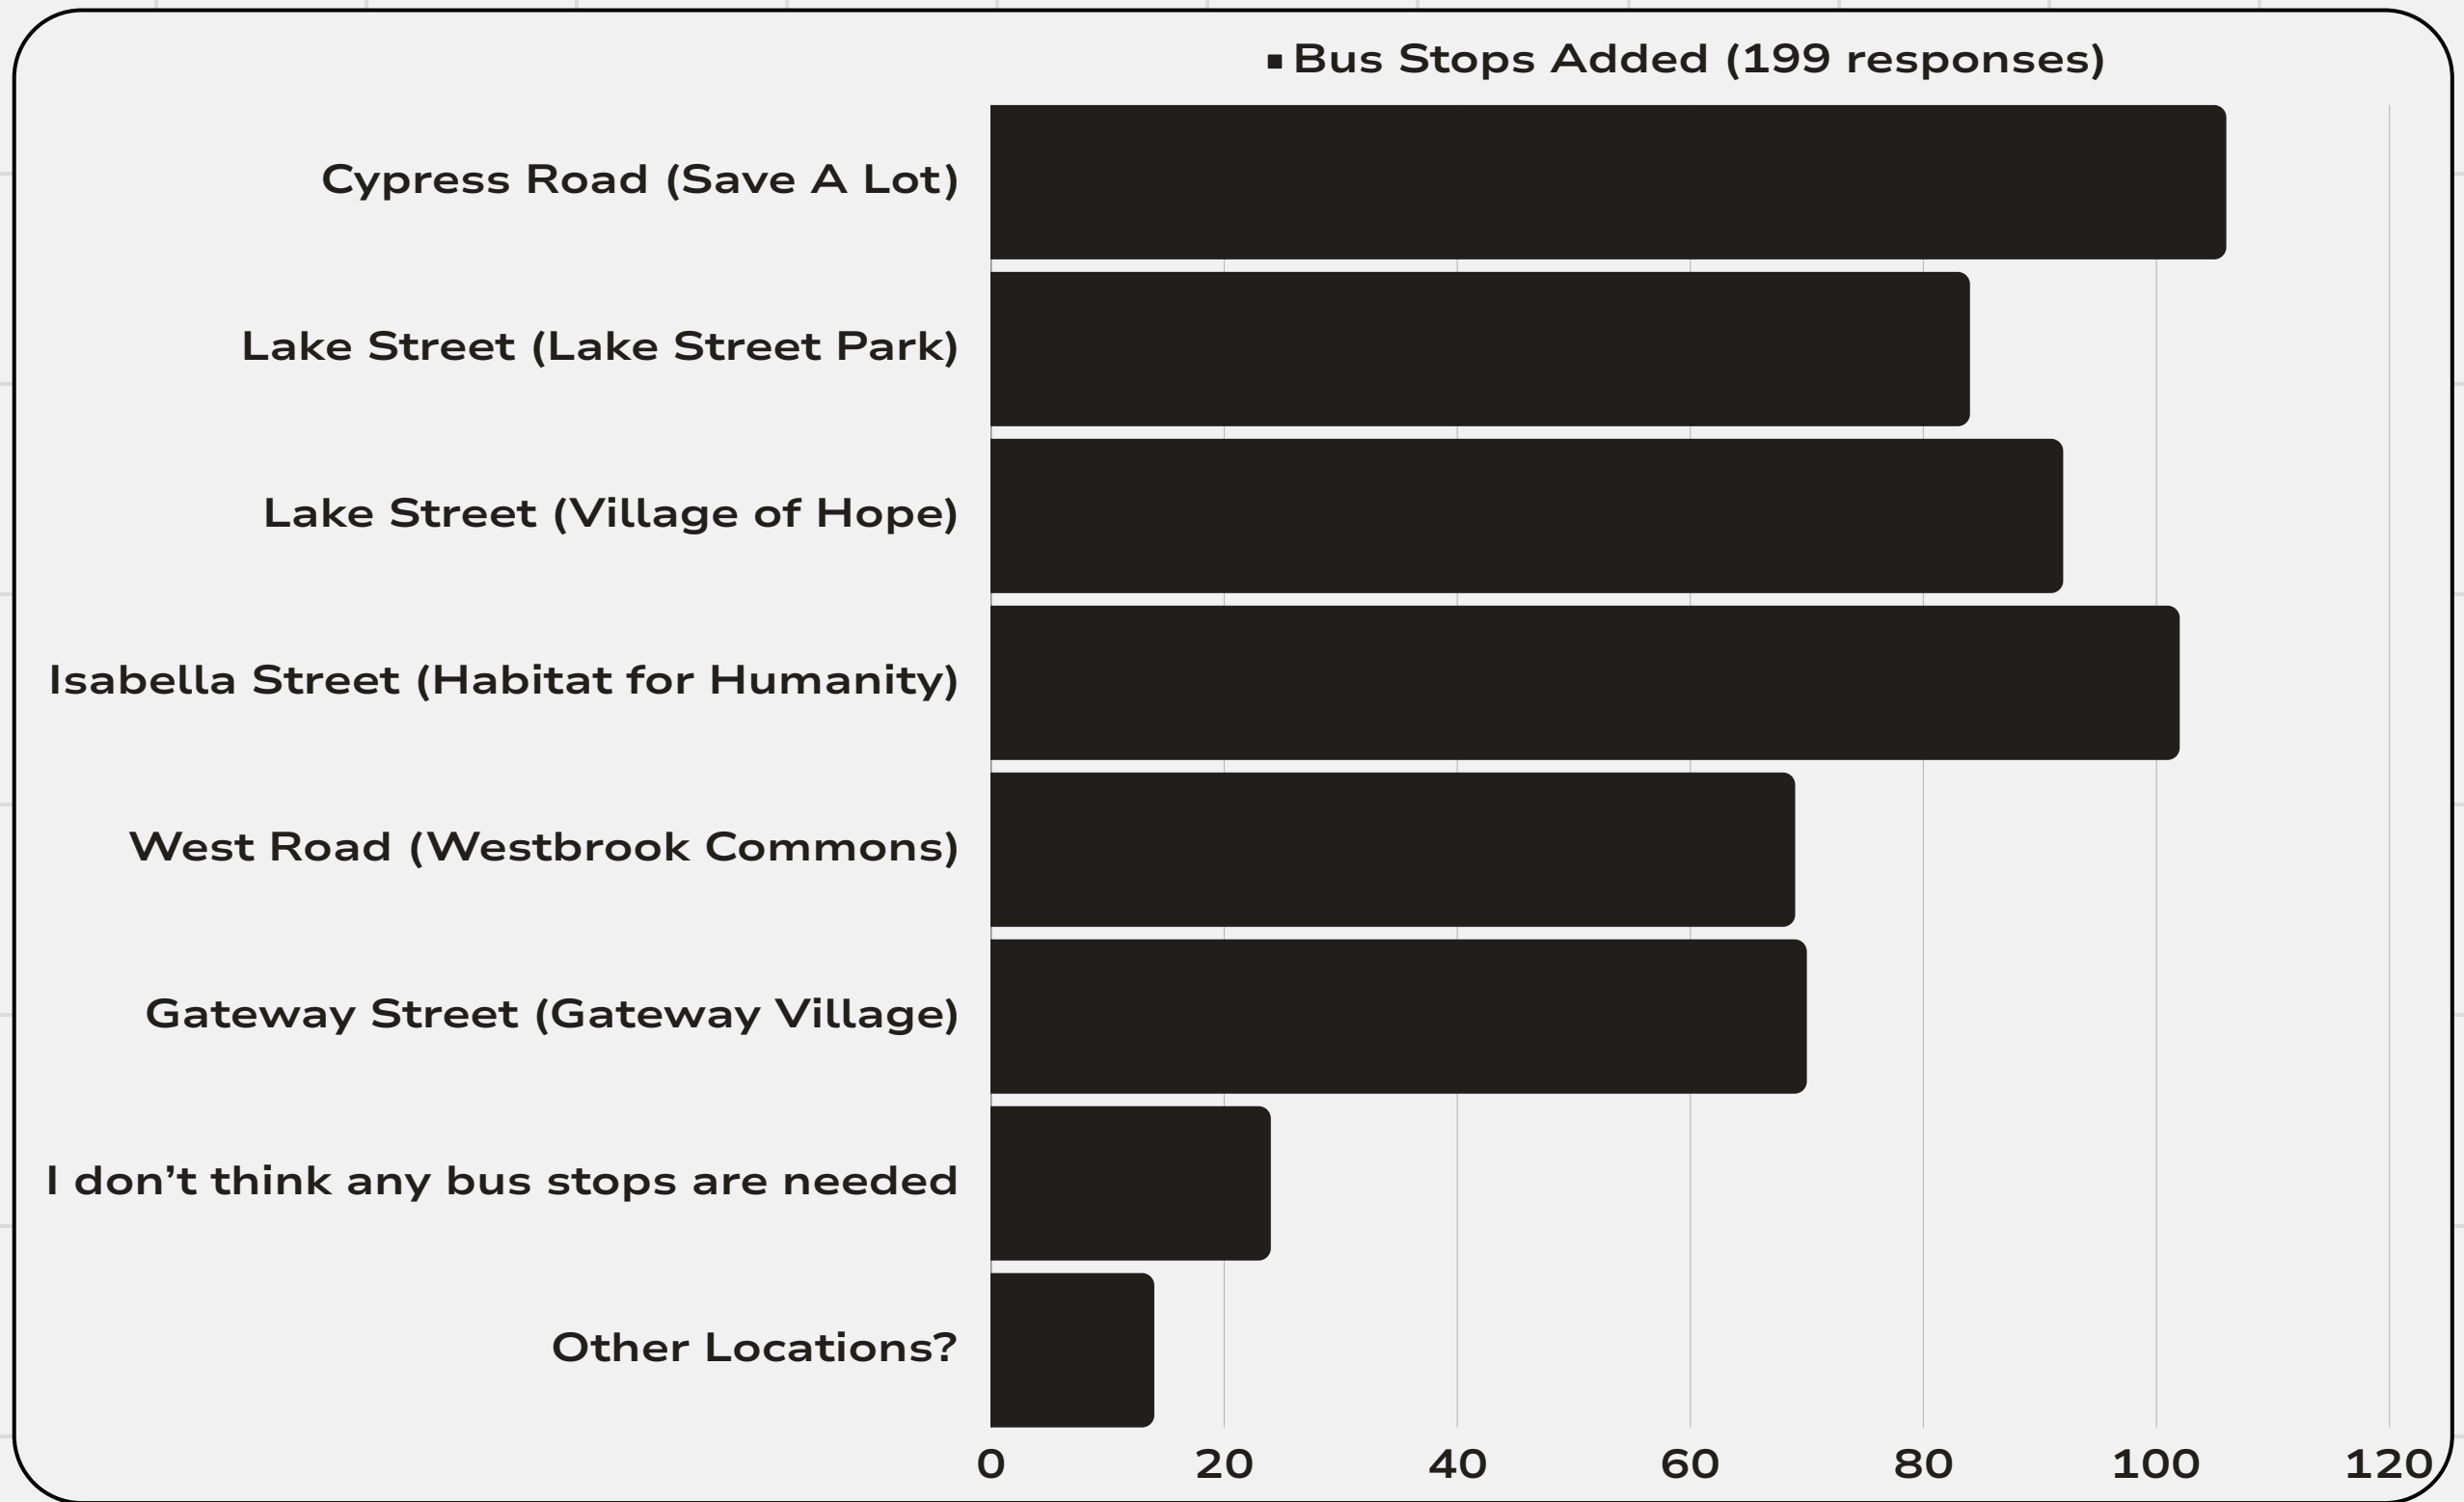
Bus Stops Added (199 responses)

Cypress Road (Save A Lot)
Lake Street (Lake Street Park)
Lake Street (Village of Hope)
Isabella Street (Habitat for Humanity)
West Road (Westbrook Commons)
Gateway Street (Gateway Village)
I don't think any bus stops are needed
Other Locations?

0 20 40 60 80 100 120